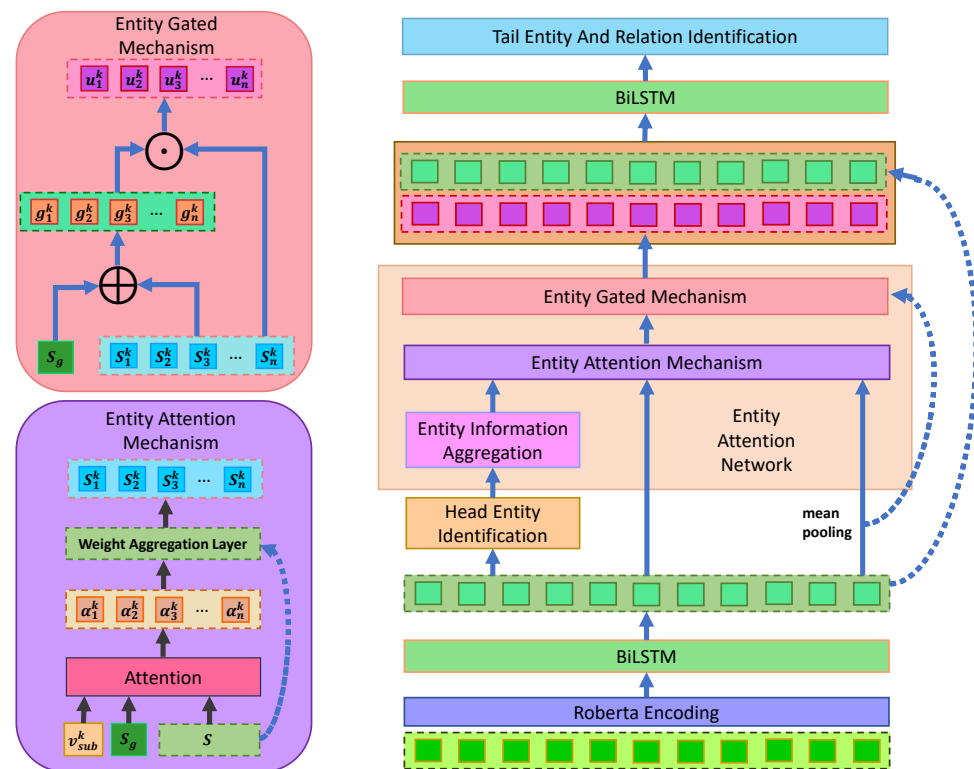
Entity Gated Mechanism

$u_1^k$ $u_2^k$ $u_3^k$ ... $u_n^k$

$\odot$

$g_1^k$ $g_2^k$ $g_3^k$ ... $g_n^k$

$\oplus$

$S_g$

$S_1^k$ $S_2^k$ $S_3^k$ ... $S_n^k$

Entity Attention Mechanism

$S_1^k$ $S_2^k$ $S_3^k$ ... $S_n^k$

Weight Aggregation Layer

$\alpha_1^k$ $\alpha_2^k$ $\alpha_3^k$ ... $\alpha_n^k$

Attention

$v_{sub}^k$ $S_g$ $S$

Tail Entity And Relation Identification

BiLSTM

Entity Gated Mechanism

Entity Attention Mechanism

Entity Information Aggregation

Entity Attention Network

Head Entity Identification

mean pooling

BiLSTM

Roberta Encoding